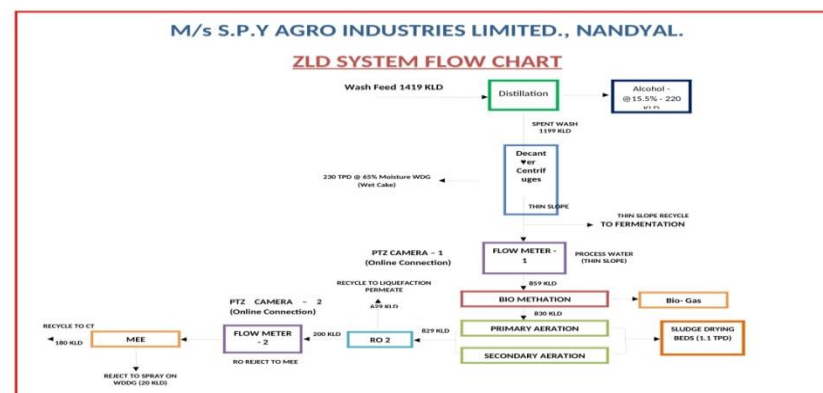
M/s S.P.Y AGRO INDUSTRIES LIMITED., NANDYAL.

ZLD SYSTEM FLOW CHART

Wash Feed 1419 KLD

Distillation

Alcohol - @15.5% - 220 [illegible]

SPENT WASH 1199 KLD

Decanter Centrifuges

230 TPD @ 65% Moisture WDG (Wet Cake)

THIN SLOPE

THIN SLOPE RECYCLE TO FERMENTATION

PTZ CAMERA – 1 (Online Connection)

FLOW METER - 1

PROCESS WATER (THIN SLOPE)

859 KLD

RECYCLE TO LIQUEFACTION PERMEATE

439 KLD

BIO METHATION

Bio- Gas

830 KLD

PTZ CAMERA – 2 (Online Connection)

RECYCLE TO CT

180 KLD

MEE

FLOW METER - 2

200 KLD

RO 2

829 KLD

PRIMARY AERATION

SECONDARY AERATION

SLUDGE DRYING BEDS (1.1 TPD)

RO REJECT TO MEE

REJECT TO SPRAY ON WDDG (20 KLD)